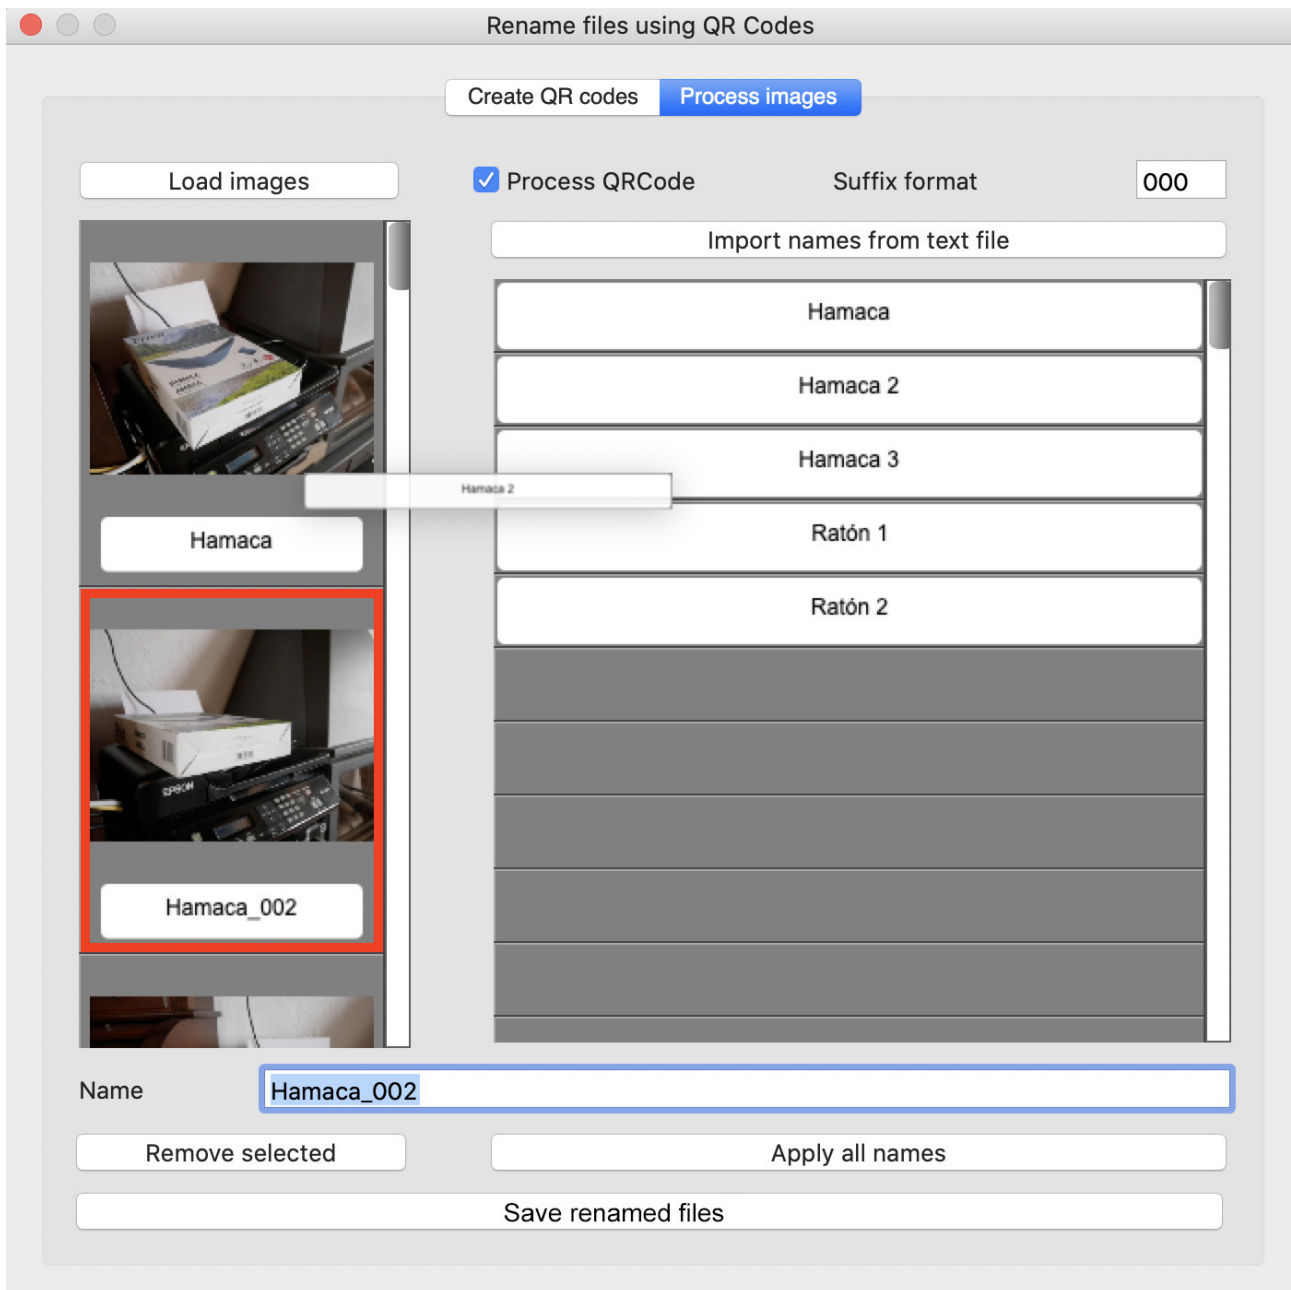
Rename files using QR Codes

Create QR codes | Process images

Load images

Process QRCode

Suffix format

000

Import names from text file

Hamaca

Hamaca 2

Hamaca 3

Ratón 1

Ratón 2

Hamaca 2

Hamaca

EPSON

Hamaca_002

Name

Hamaca_002

Remove selected

Apply all names

Save renamed files